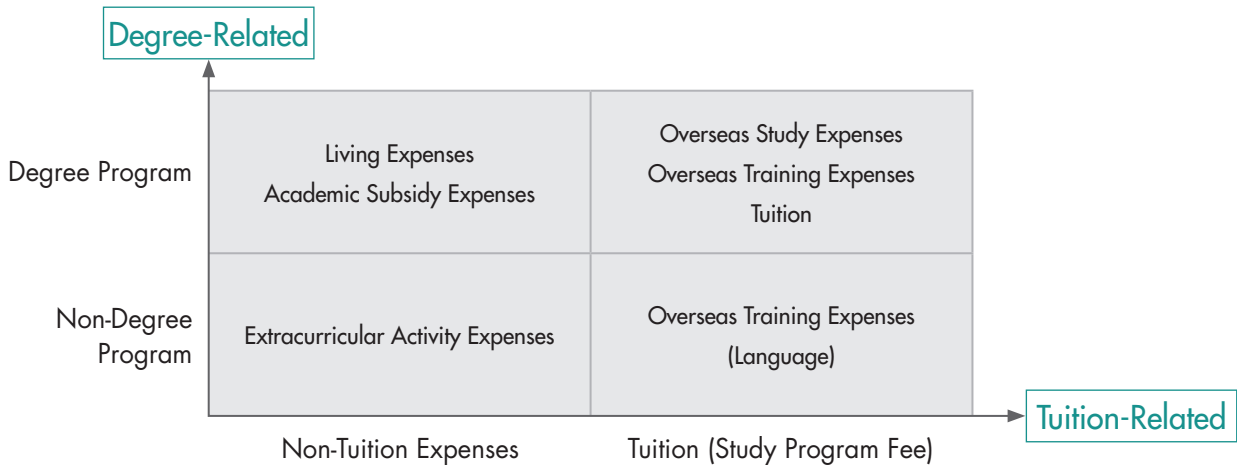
Degree-Related

Degree Program

Living Expenses
Academic Subsidy Expenses

Overseas Study Expenses
Overseas Training Expenses
Tuition

Non-Degree Program

Extracurricular Activity Expenses

Overseas Training Expenses
(Language)

Tuition-Related

Non-Tuition Expenses

Tuition (Study Program Fee)